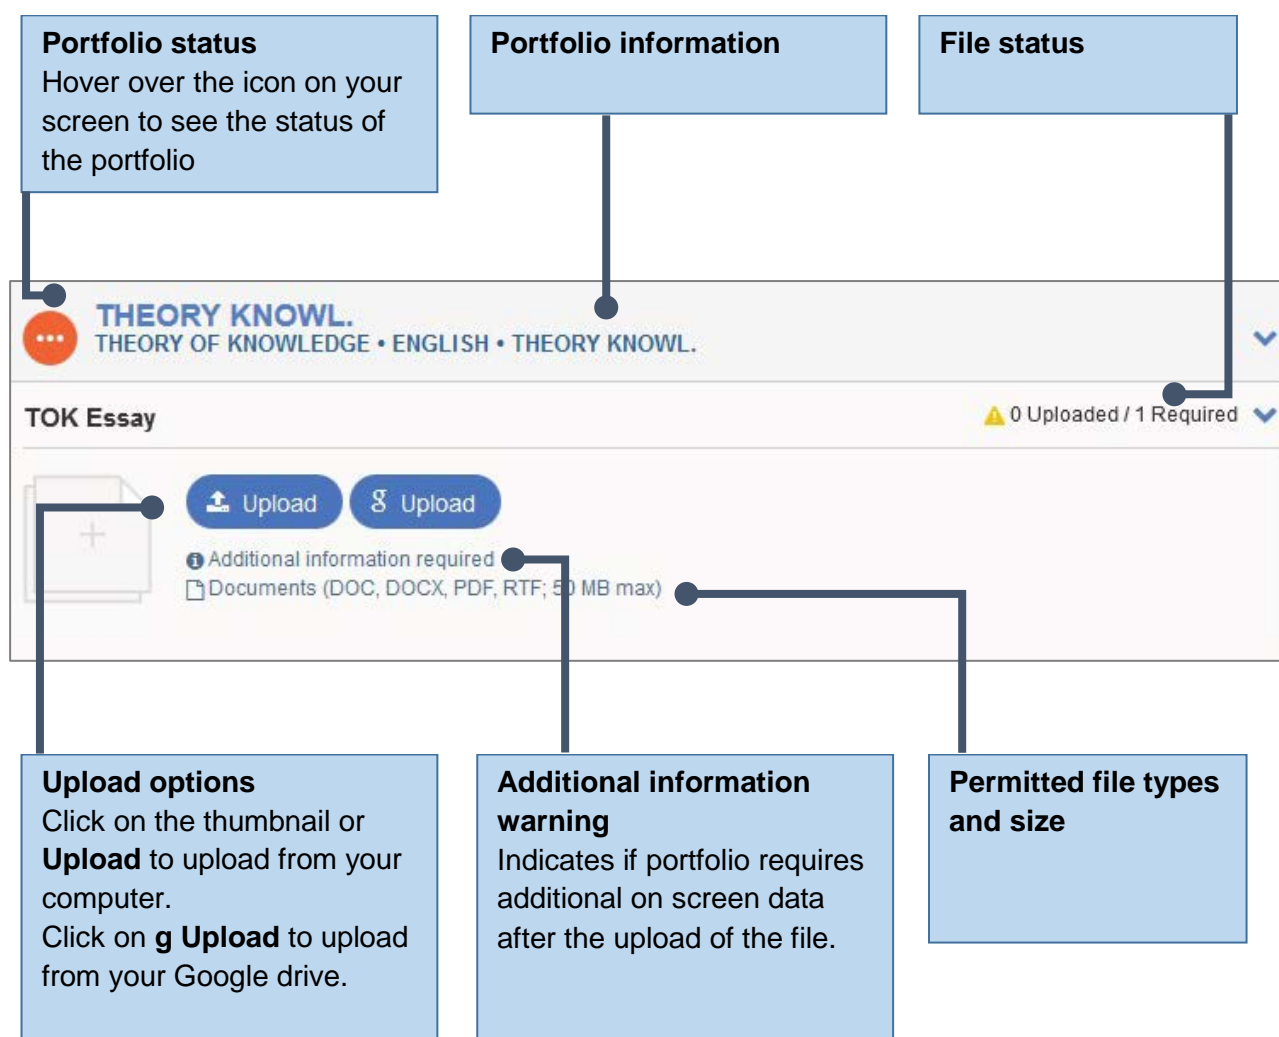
Portfolio status
Hover over the icon on your screen to see the status of the portfolio

Portfolio information

File status

THEORY KNOWL.
THEORY OF KNOWLEDGE • ENGLISH • THEORY KNOWL.

TOK Essay

0 Uploaded / 1 Required

Upload

Upload

Additional information required
Documents (DOC, DOCX, PDF, RTF; 50 MB max)

Upload options
Click on the thumbnail or **Upload** to upload from your computer.
Click on **g Upload** to upload from your Google drive.

Additional information warning
Indicates if portfolio requires additional on screen data after the upload of the file.

Permitted file types and size